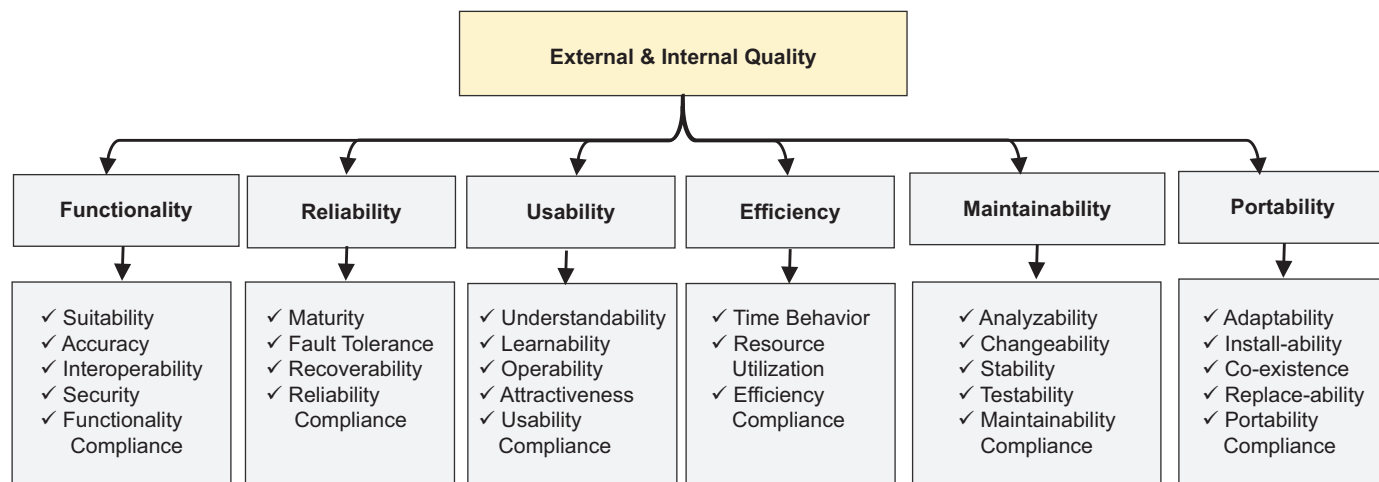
External & Internal Quality

Functionality

✓ Suitability
✓ Accuracy
✓ Interoperability
✓ Security
✓ Functionality Compliance

Reliability

✓ Maturity
✓ Fault Tolerance
✓ Recoverability
✓ Reliability Compliance

Usability

✓ Understandability
✓ Learnability
✓ Operability
✓ Attractiveness
✓ Usability Compliance

Efficiency

✓ Time Behavior
✓ Resource Utilization
✓ Efficiency Compliance

Maintainability

✓ Analyzability
✓ Changeability
✓ Stability
✓ Testability
✓ Maintainability Compliance

Portability

✓ Adaptability
✓ Install-ability
✓ Co-existence
✓ Replace-ability
✓ Portability Compliance